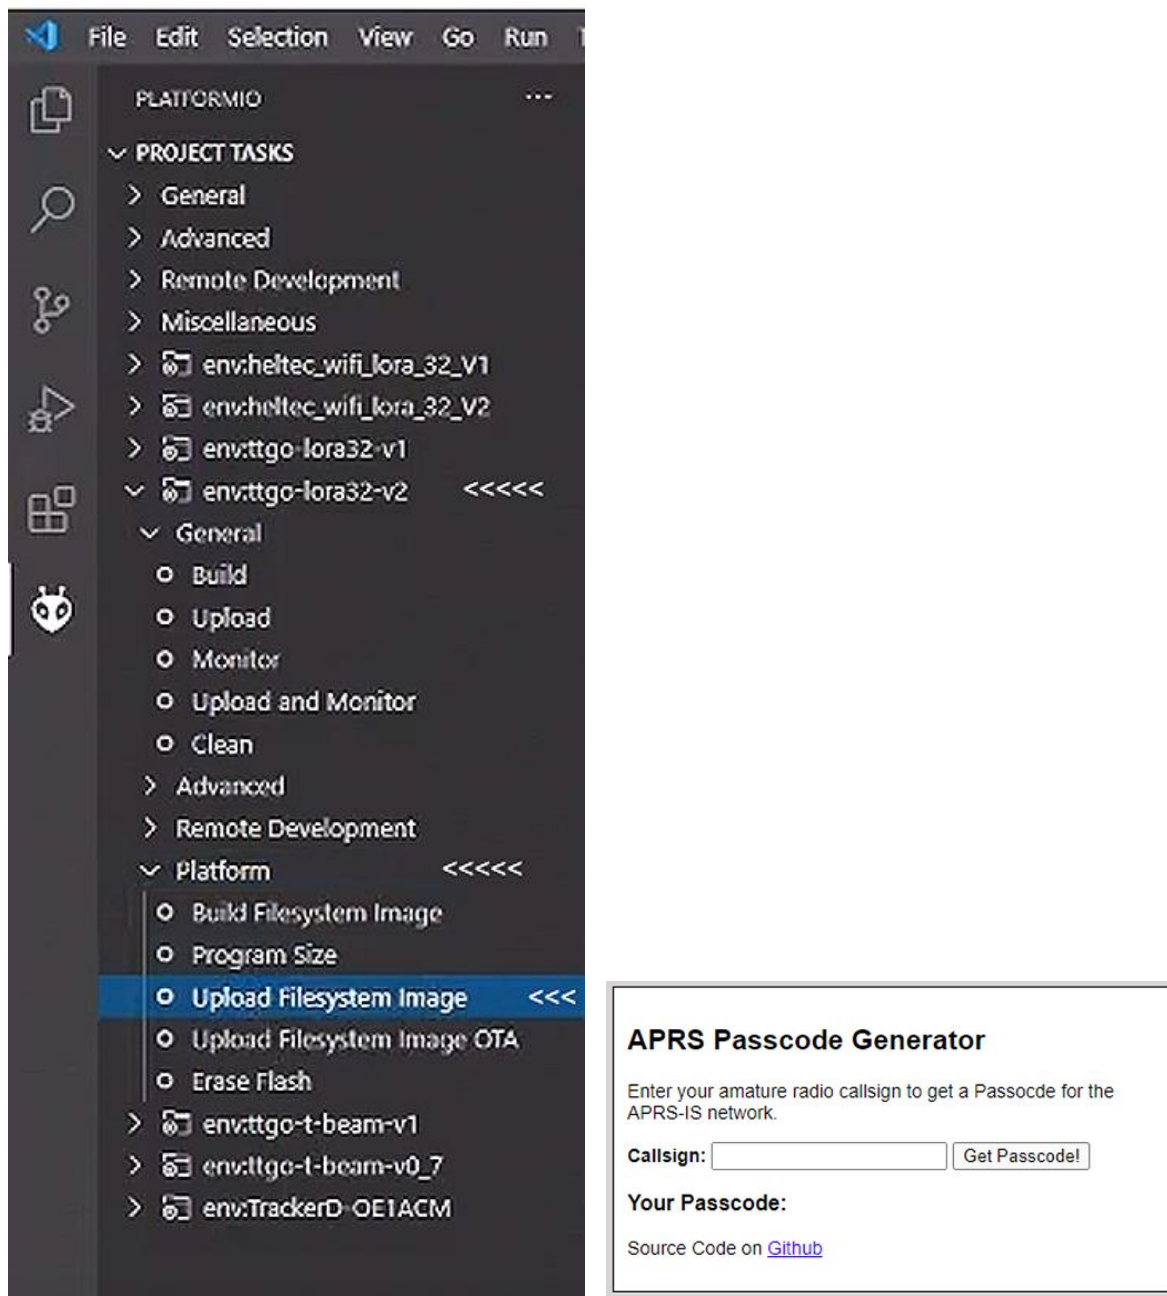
File Edit Selection View Go Run

PLATFORMIO ...

PROJECT TASKS
General
Advanced
Remote Development
Miscellaneous
env:heltec_wifi_lora_32_V1
env:heltec_wifi_lora_32_V2
env:ttgo-lora32-v1
env:ttgo-lora32-v2 <<<<<
General
Build
Upload
Monitor
Upload and Monitor
Clean
Advanced
Remote Development
Platform <<<<<
Build Filesystem Image
Program Size
Upload Filesystem Image <<<
Upload Filesystem Image OTA
Erase Flash
env:ttgo-t-beam-v1
env:ttgo-t-beam-v0_7
env:TrackerD-OE1ACM

APRS Passcode Generator

Enter your amature radio callsign to get a Passocde for the APRS-IS network.

Callsign: Get Passcode!

Your Passcode:

Source Code on Github